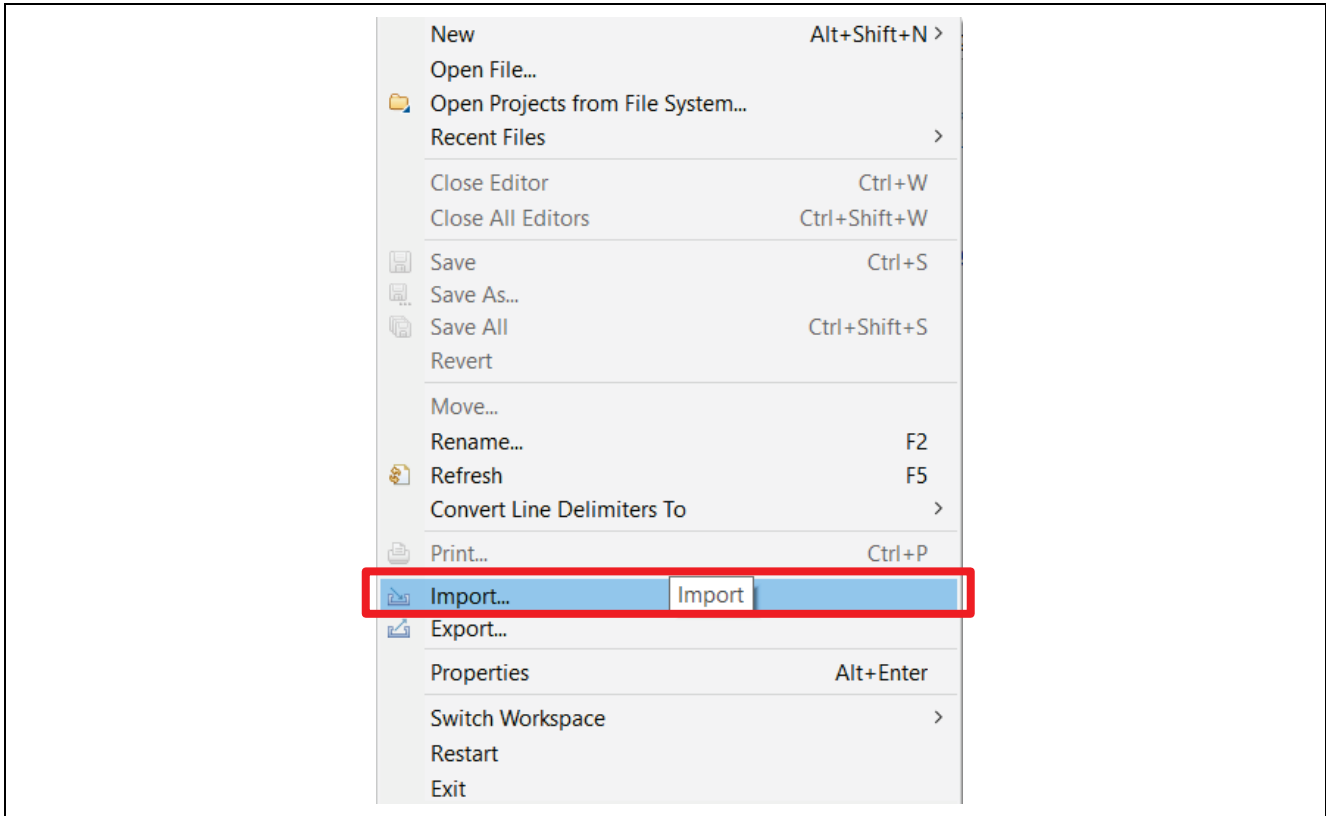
New Alt+Shift+N >
Open File...
Open Projects from File System...
Recent Files >
Close Editor Ctrl+W
Close All Editors Ctrl+Shift+W
Save Ctrl+S
Save As...
Save All Ctrl+Shift+S
Revert
Move...
Rename... F2
Refresh F5
Convert Line Delimiters To >
Print... Ctrl+P
Import... Import
Export...
Properties Alt+Enter
Switch Workspace >
Restart
Exit